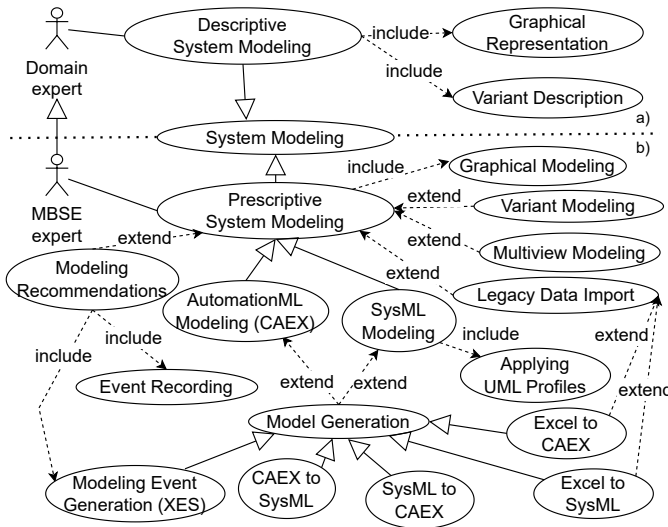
Domain expert

Descriptive System Modeling

include

Graphical Representation

include

Variant Description

a)

System Modeling

b)

MBSE expert

include

Graphical Modeling

extend

Variant Modeling

Prescriptive System Modeling

extend

extend

Multiview Modeling

Modeling Recommendations

extend

Legacy Data Import

AutomationML Modeling (CAEX)

SysML Modeling

include

extend

include

include

Event Recording

Applying UML Profiles

extend

extend

extend

Model Generation

Excel to CAEX

Modeling Event Generation (XES)

CAEX to SysML

SysML to CAEX

Excel to SysML